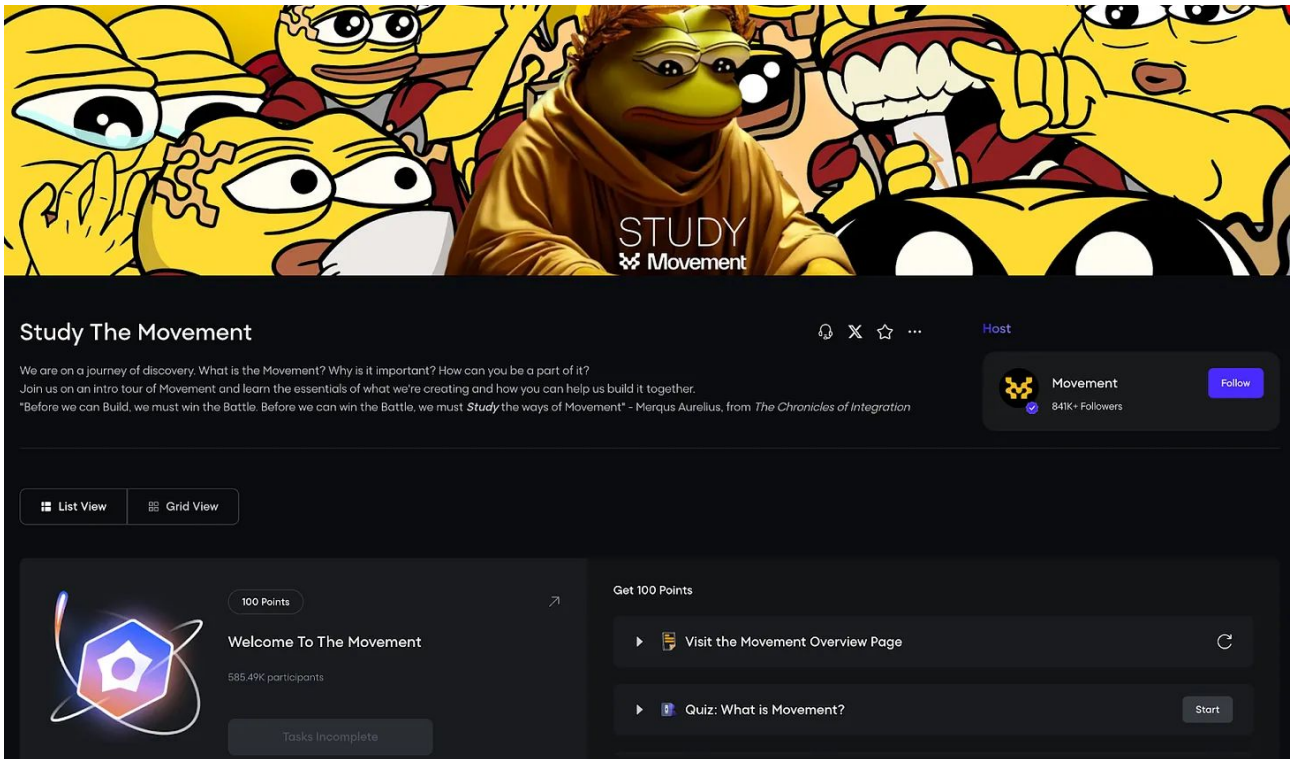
STUDY
Movement

Study The Movement

We are on a journey of discovery. What is the Movement? Why is it important? How can you be a part of it?
Join us on an intro tour of Movement and learn the essentials of what we're creating and how you can help us build it together.
"Before we can Build, we must win the Battle. Before we can win the Battle, we must *Study* the ways of Movement" - Merqus Aurelius, from *The Chronicles of Integration*

Host

Movement
841K+ Followers
Follow

List View
Grid View

100 Points
Welcome To The Movement
585.49K participants
Tasks Incomplete

Get 100 Points
Visit the Movement Overview Page
Quiz: What is Movement?
Start